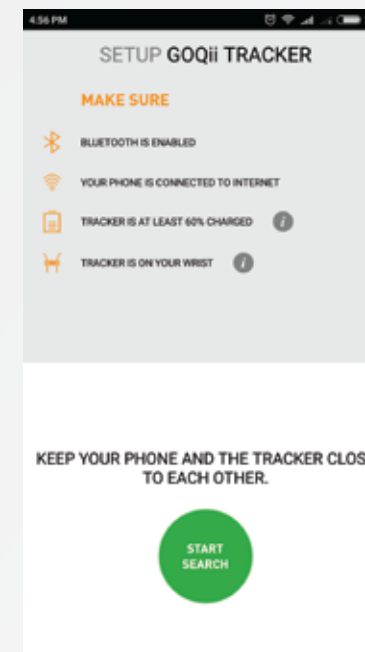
4:56 PM

SETUP GOQii TRACKER

MAKE SURE

BLUETOOTH IS ENABLED

YOUR PHONE IS CONNECTED TO INTERNET

TRACKER IS AT LEAST 60% CHARGED

TRACKER IS ON YOUR WRIST

KEEP YOUR PHONE AND THE TRACKER CLOS TO EACH OTHER.

START SEARCH